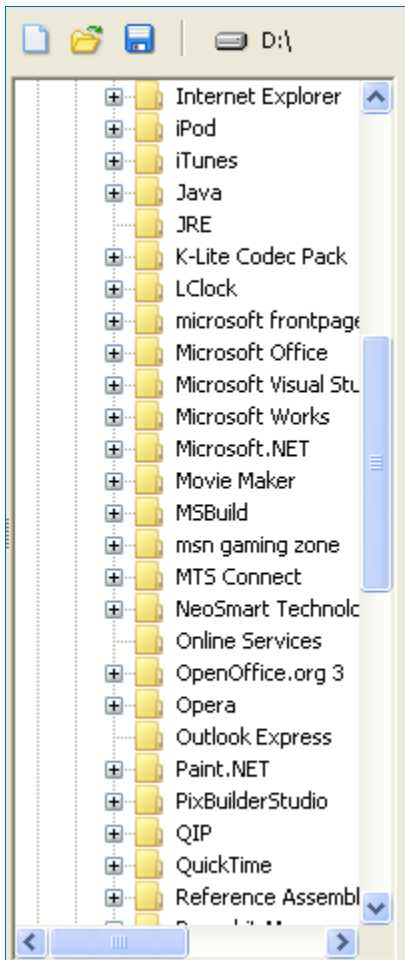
D:\

Internet Explorer
iPod
iTunes
Java
JRE
K-Lite Codec Pack
LClock
microsoft frontpage
Microsoft Office
Microsoft Visual Stu
Microsoft Works
Microsoft.NET
Movie Maker
MSBuild
msn gaming zone
MTS Connect
NeoSmart Technolo
Online Services
OpenOffice.org 3
Opera
Outlook Express
Paint.NET
PixBuilderStudio
QIP
QuickTime
Reference Assembl
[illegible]